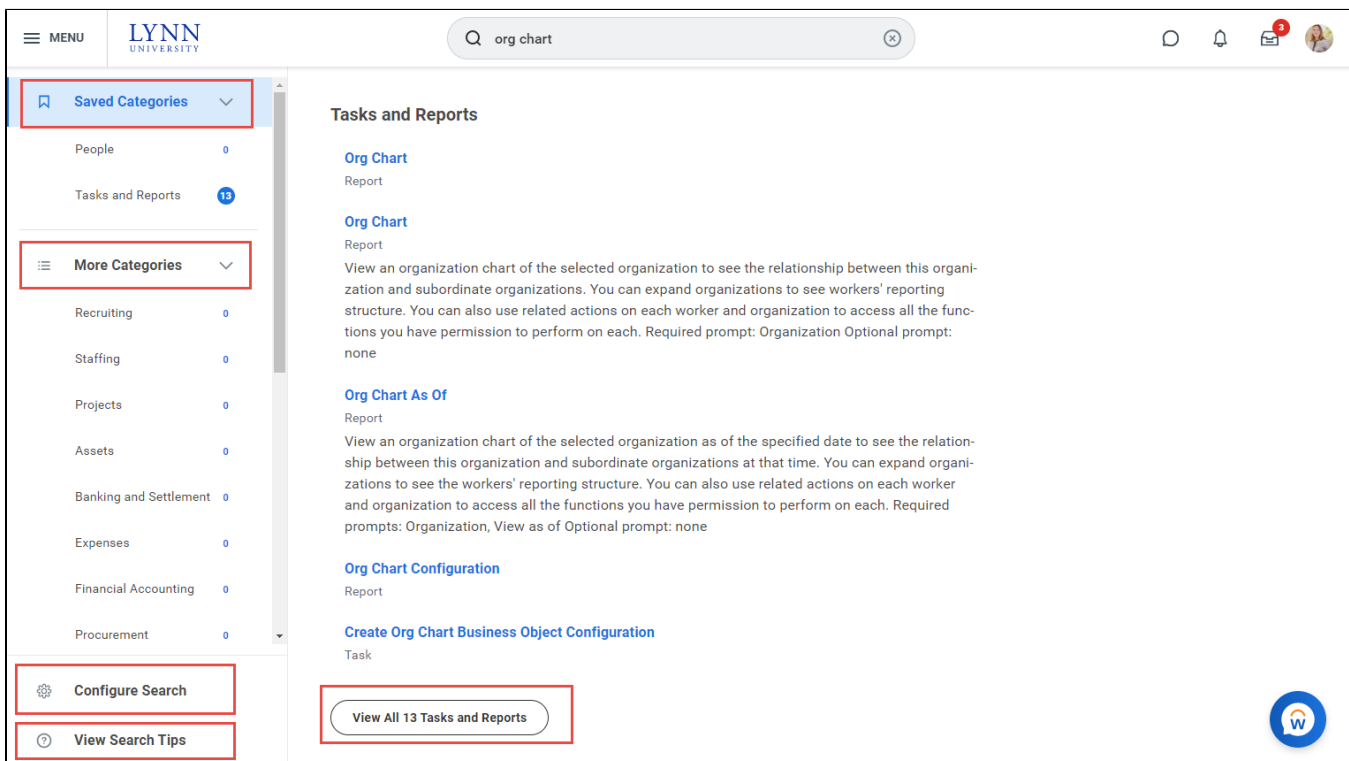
MENU LYNN UNIVERSITY

org chart

3

Saved Categories

People 0

Tasks and Reports 13

More Categories

Recruiting 0

Staffing 0

Projects 0

Assets 0

Banking and Settlement 0

Expenses 0

Financial Accounting 0

Procurement 0

Configure Search

View Search Tips

Tasks and Reports

Org Chart
Report

Org Chart
Report
View an organization chart of the selected organization to see the relationship between this organization and subordinate organizations. You can expand organizations to see workers' reporting structure. You can also use related actions on each worker and organization to access all the functions you have permission to perform on each. Required prompt: Organization Optional prompt: none

Org Chart As Of
Report
View an organization chart of the selected organization as of the specified date to see the relationship between this organization and subordinate organizations at that time. You can expand organizations to see the workers' reporting structure. You can also use related actions on each worker and organization to access all the functions you have permission to perform on each. Required prompts: Organization, View as of Optional prompt: none

Org Chart Configuration
Report

Create Org Chart Business Object Configuration
Task

View All 13 Tasks and Reports